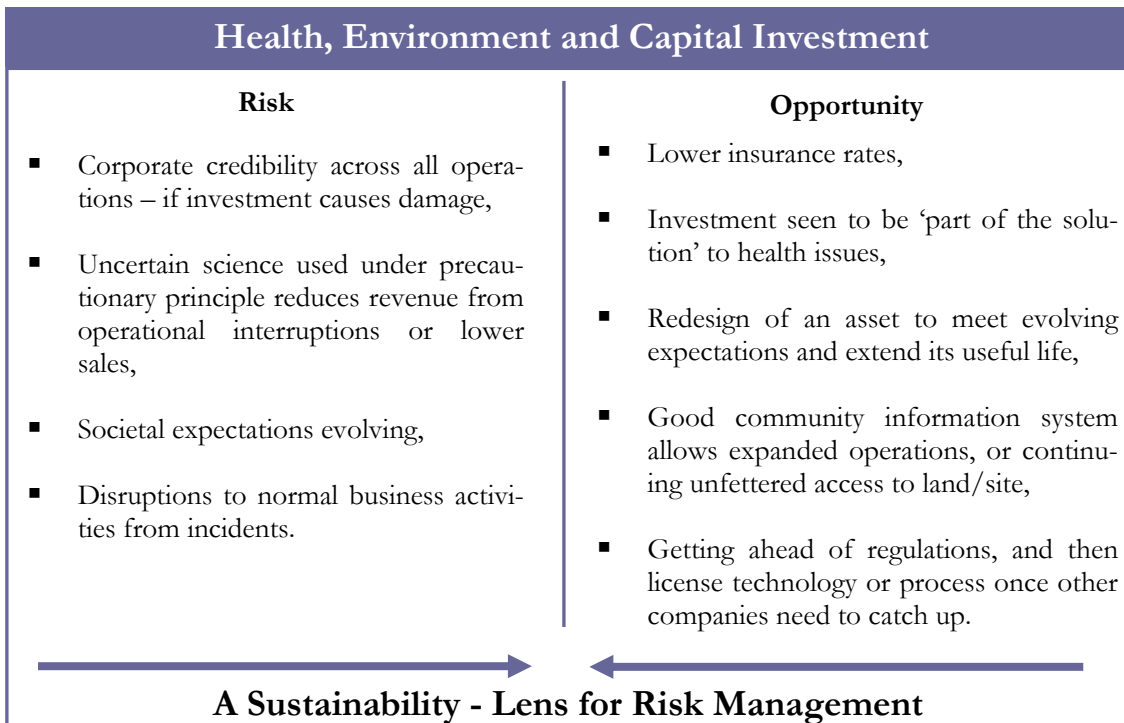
Health, Environment and Capital Investment

Risk

- Corporate credibility across all operations – if investment causes damage,
- Uncertain science used under precautionary principle reduces revenue from operational interruptions or lower sales,
- Societal expectations evolving,
- Disruptions to normal business activities from incidents.

Opportunity

- Lower insurance rates,
- Investment seen to be 'part of the solution' to health issues,
- Redesign of an asset to meet evolving expectations and extend its useful life,
- Good community information system allows expanded operations, or continuing unfettered access to land/site,
- Getting ahead of regulations, and then license technology or process once other companies need to catch up.

A Sustainability - Lens for Risk Management